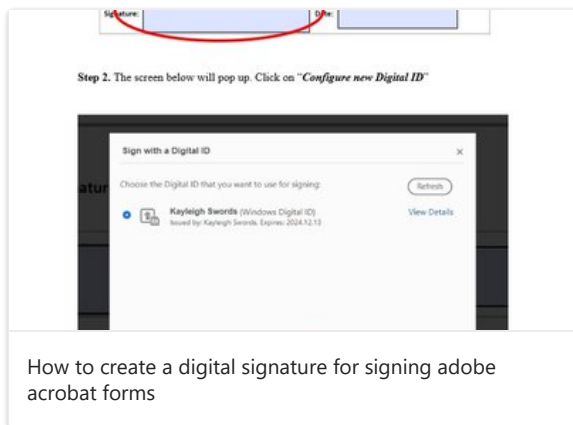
Signature: Date:

Step 2. The screen below will pop up. Click on "Configure new Digital ID"

atur

Sign with a Digital ID ×

Choose the Digital ID that you want to use for signing:

Refresh

Kayleigh Swords (Windows Digital ID)
Issued by: Kayleigh Swords, Expires: 2024.12.13

View Details

How to create a digital signature for signing adobe acrobat forms